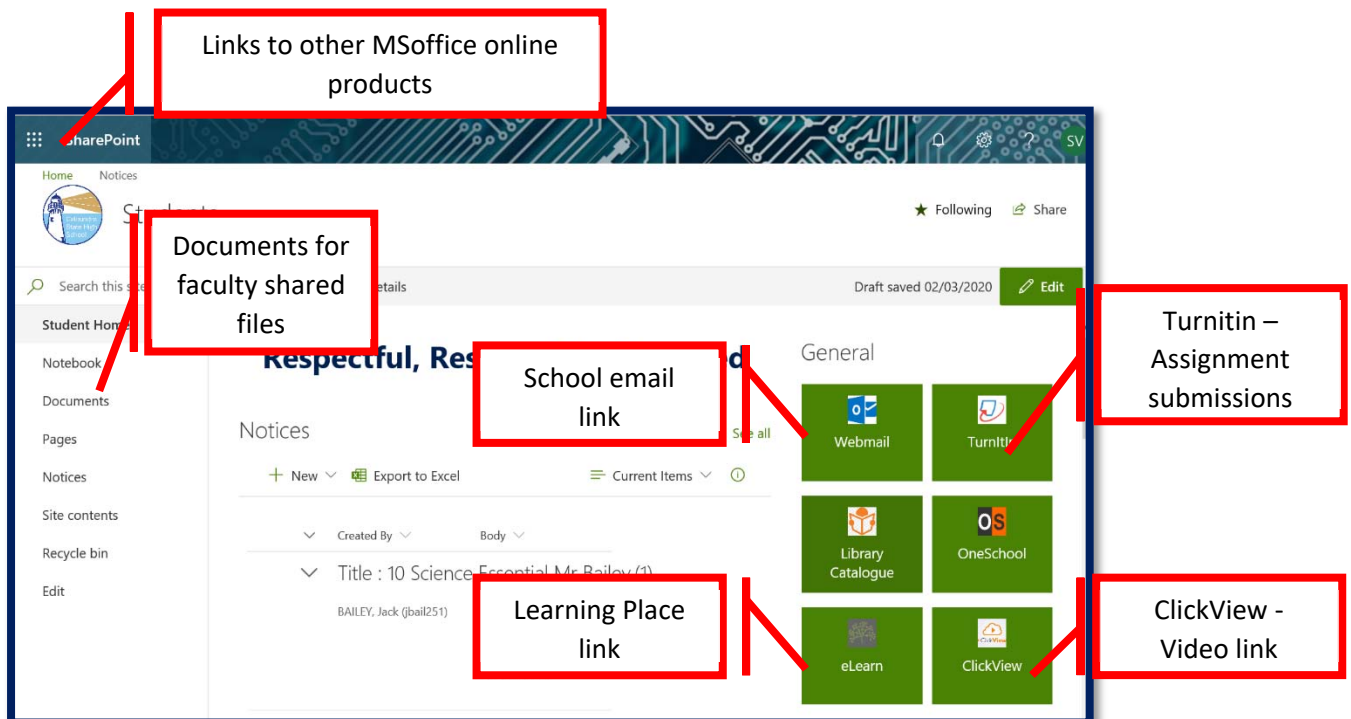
Links to other MSoffice online products

SharePoint

SV

Home Notices

Following Share

Documents for faculty shared files

Search this si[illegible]

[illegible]etails

Draft saved 02/03/2020

Edit

Turnitin – Assignment submissions

Student Hom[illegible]

Notebook

Documents

Pages

Notices

Site contents

Recycle bin

Edit

Respectful, Res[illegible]d

School email link

General

Notices

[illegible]e all

Webmail

Turnit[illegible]

+ New

Export to Excel

Current Items

Created By

Body

Library Catalogue

OneSchool

Title : 10 Science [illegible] Mr Bailey (1)

BAILEY, Jack (jbail251)

Learning Place link

ClickView - Video link

eLearn

ClickView